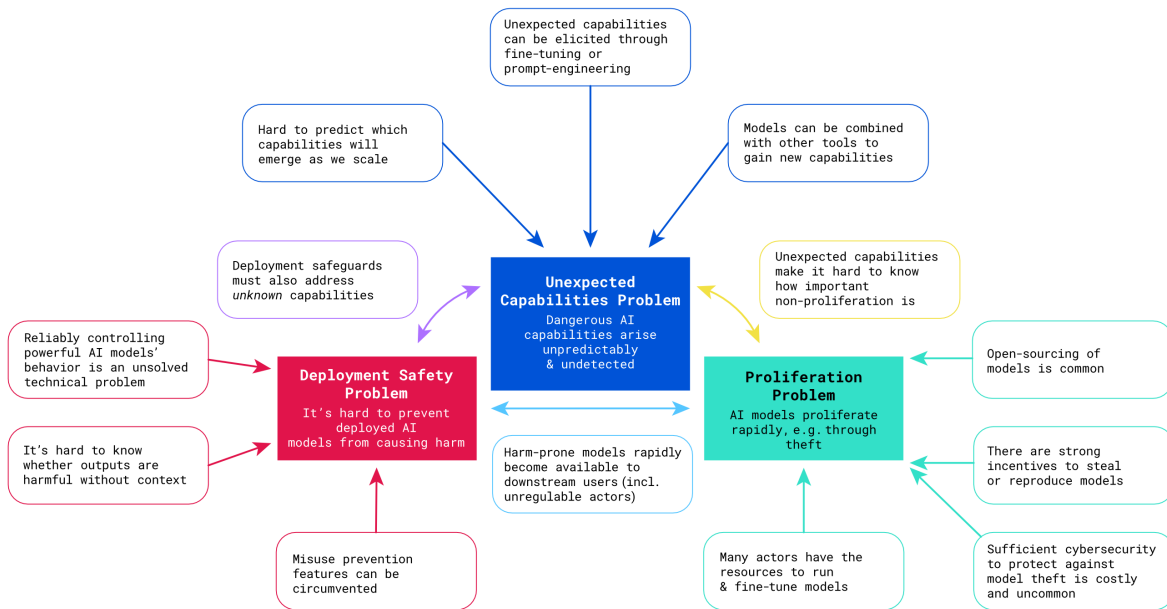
Unexpected capabilities can be elicited through fine-tuning or prompt-engineering

Hard to predict which capabilities will emerge as we scale

Models can be combined with other tools to gain new capabilities

Deployment safeguards must also address *unknown* capabilities

**Unexpected Capabilities Problem**
Dangerous AI capabilities arise unpredictably & undetected

Unexpected capabilities make it hard to know how important non-proliferation is

Reliably controlling powerful AI models' behavior is an unsolved technical problem

**Deployment Safety Problem**
It's hard to prevent deployed AI models from causing harm

**Proliferation Problem**
AI models proliferate rapidly, e.g. through theft

Open-sourcing of models is common

It's hard to know whether outputs are harmful without context

Harm-prone models rapidly become available to downstream users (incl. unregulable actors)

There are strong incentives to steal or reproduce models

Misuse prevention features can be circumvented

Many actors have the resources to run & fine-tune models

Sufficient cybersecurity to protect against model theft is costly and uncommon